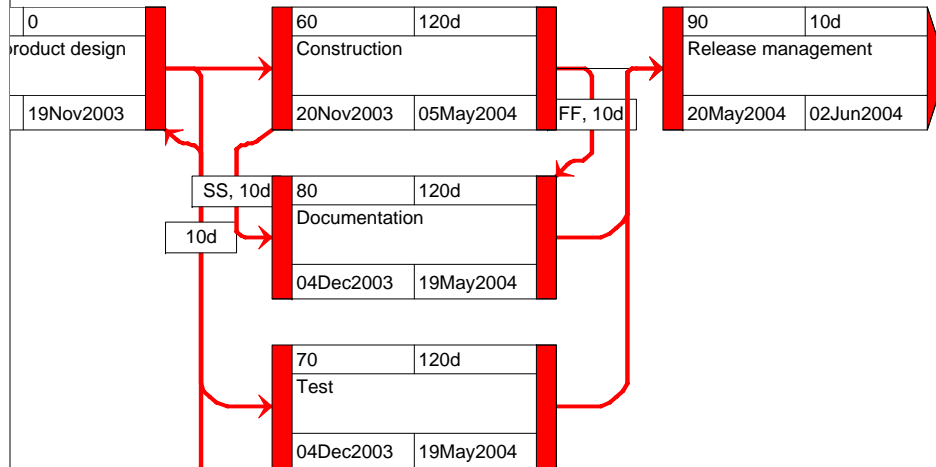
0
roduct design
19Nov2003

60
120d
Construction
20Nov2003
05May2004

FF, 10d

90
10d
Release management
20May2004
02Jun2004

SS, 10d
10d

80
120d
Documentation
04Dec2003
19May2004

70
120d
Test
04Dec2003
19May2004